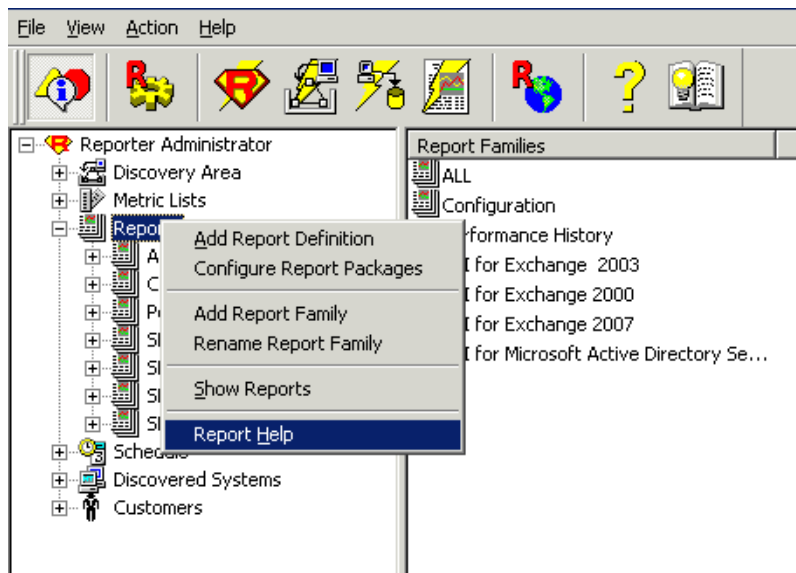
File View Action Help

Reporter Administrator
Discovery Area
Metric Lists
Repor
A
C
P
S
S
S
S
Schedule
Discovered Systems
Customers

Add Report Definition
Configure Report Packages
Add Report Family
Rename Report Family
Show Reports
Report Help

Report Families
ALL
Configuration
rformance History
I for Exchange 2003
I for Exchange 2000
I for Exchange 2007
I for Microsoft Active Directory Se...